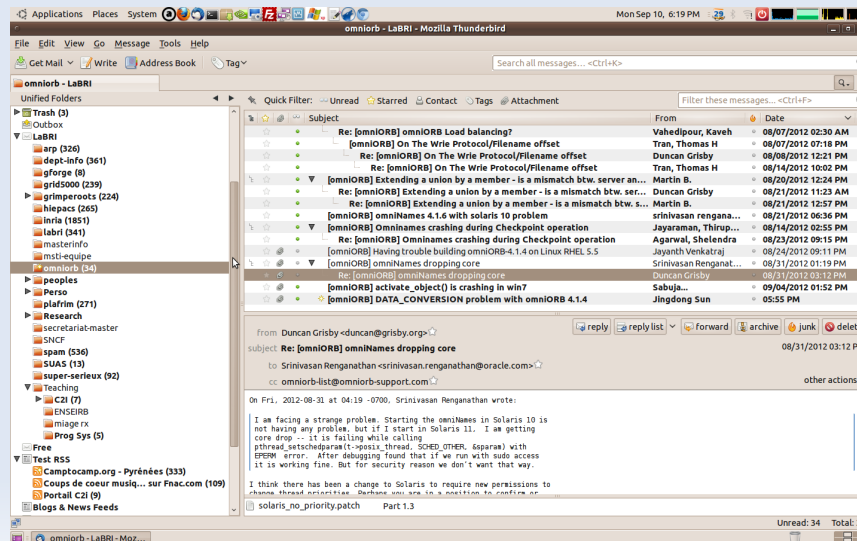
Applications Places System

Mon Sep 10, 6:19 PM

omniorb - LaBRI - Mozilla Thunderbird

File Edit View Go Message Tools Help

Get Mail Write Address Book Tag

Search all messages... <Ctrl+K>

omniorb - LaBRI

Unified Folders

Trash (3)
Outbox
LaBRI
arp (326)
dept-info (361)
gforge (8)
grid5000 (239)
grimperoots (224)
hiepacs (265)
inria (1851)
labri (341)
masterinfo
msti-equipe
omniorb (34)
peoples
Perso
plafrim (271)
Research
secretariat-master
SNCF
spam (536)
SUAS (13)
super-serieux (92)
Teaching
C2I (7)
ENSEIRB
miage rx
Prog Sys (5)
Free
Test RSS
Camptocamp.org - Pyrénées (333)
Coups de coeur musiq... sur Fnac.com (109)
Portail C2I (9)
Blogs & News Feeds

Quick Filter: Unread Starred Contact Tags Attachment

Filter these messages... <Ctrl+F>

| Subject | From | Date |
|---|---|---|
| Re: [omniORB] omniORB Load balancing? | Vahedipour, Kaveh | 08/07/2012 02:30 AM |
| [omniORB] On The Wrie Protocol/Filename offset | Tran, Thomas H | 08/07/2012 07:18 PM |
| Re: [omniORB] On The Wrie Protocol/Filename offset | Duncan Grisby | 08/08/2012 12:21 PM |
| Re: [omniORB] On The Wrie Protocol/Filename offset | Tran, Thomas H | 08/14/2012 10:02 PM |
| [omniORB] Extending a union by a member - is a mismatch btw. server an... | Martin B. | 08/20/2012 12:24 PM |
| Re: [omniORB] Extending a union by a member - is a mismatch btw. ser... | Duncan Grisby | 08/21/2012 11:23 AM |
| Re: [omniORB] Extending a union by a member - is a mismatch btw. ... | Martin B. | 08/21/2012 12:57 PM |
| [omniORB] omniNames 4.1.6 with solaris 10 problem | srinivasan rengana... | 08/21/2012 06:36 PM |
| [omniORB] Omninames crashing during Checkpoint operation | Jayaraman, Thirup... | 08/14/2012 02:55 PM |
| Re: [omniORB] Omninames crashing during Checkpoint operation | Agarwal, Shelendra | 08/23/2012 09:15 PM |
| [omniORB] Having trouble building omniORB-4.1.4 on Linux RHEL 5.5 | Jayanth Venkatraj | 08/24/2012 09:11 PM |
| [omniORB] omniNames dropping core | Srinivasan Renganat... | 08/31/2012 01:19 PM |
| Re: [omniORB] omniNames dropping core | Duncan Grisby | 08/31/2012 03:12 PM |
| [omniORB] activate_object() is crashing in win7 | Sabuja... | 09/04/2012 01:52 PM |
| [omniORB] DATA_CONVERSION problem with omniORB 4.1.4 | Jingdong Sun | 05:55 PM |

from Duncan Grisby <duncan@grisby.org>
subject Re: [omniORB] omniNames dropping core
to Srinivasan Renganathan <srinivasan.renganathan@oracle.com>
cc omniorb-list@omniorb-support.com

reply reply list forward archive junk delet

08/31/2012 03:12 P

other actions

On Fri, 2012-08-31 at 04:19 -0700, Srinivasan Renganathan wrote:

I am facing a strange problem. Starting the omniNames in Solaris 10 is not having any problem, but if I start in Solaris 11. I am getting core drop -- it is failing while calling pthread_setschedparam(t->posix_thread, SCHED_OTHER, &sparam) with EPERM error. After debugging found that if we run with sudo access it is working fine. But for security reason we don't want that way.

I think there have been a change to Solaris to require new permissions to change thread priorities. Perhaps you are in a position to confirm or

solaris_no_priority.patch Part 1.3

Unread: 34 Total:

omniorb - LaBRI - Moz...